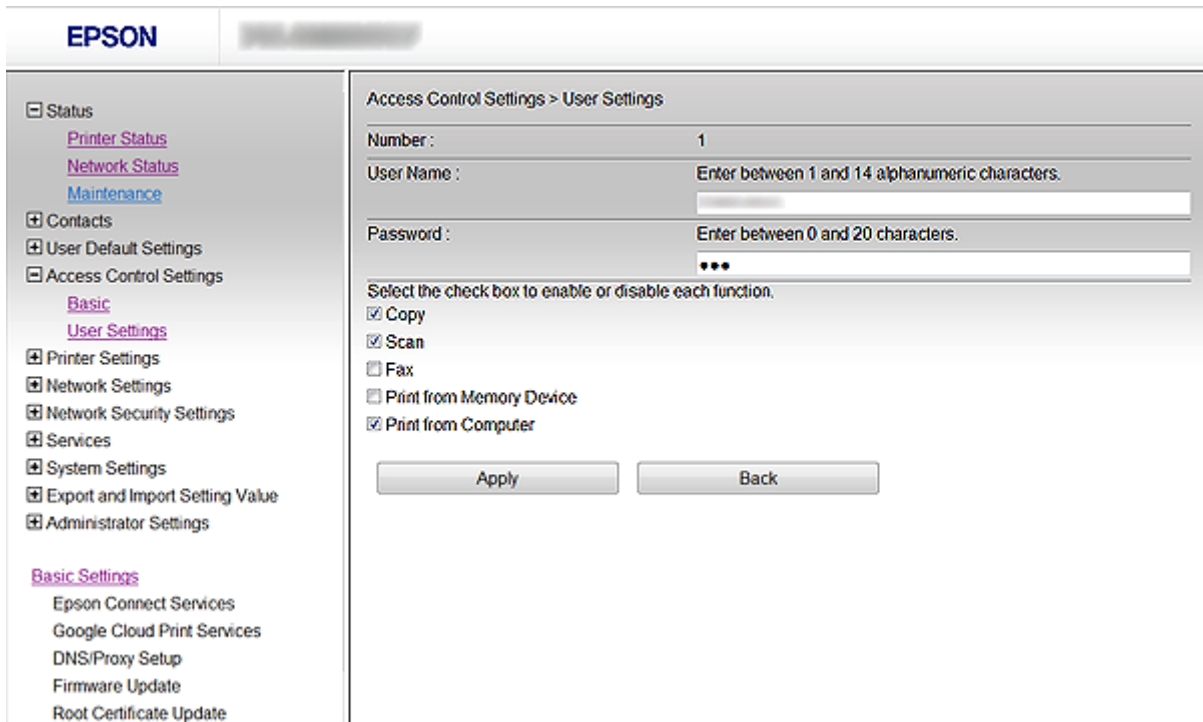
EPSON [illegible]

⊟ Status
Printer Status
Network Status
Maintenance
⊞ Contacts
⊞ User Default Settings
⊟ Access Control Settings
Basic
User Settings
⊞ Printer Settings
⊞ Network Settings
⊞ Network Security Settings
⊞ Services
⊞ System Settings
⊞ Export and Import Setting Value
⊞ Administrator Settings

Basic Settings
Epson Connect Services
Google Cloud Print Services
DNS/Proxy Setup
Firmware Update
Root Certificate Update

Access Control Settings > User Settings

| | |
|---|---|
| Number : | 1 |
| User Name : | Enter between 1 and 14 alphanumeric characters. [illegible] |
| Password : | Enter between 0 and 20 characters. ••• |

Select the check box to enable or disable each function.
☑ Copy
☑ Scan
☐ Fax
☐ Print from Memory Device
☑ Print from Computer

Apply Back